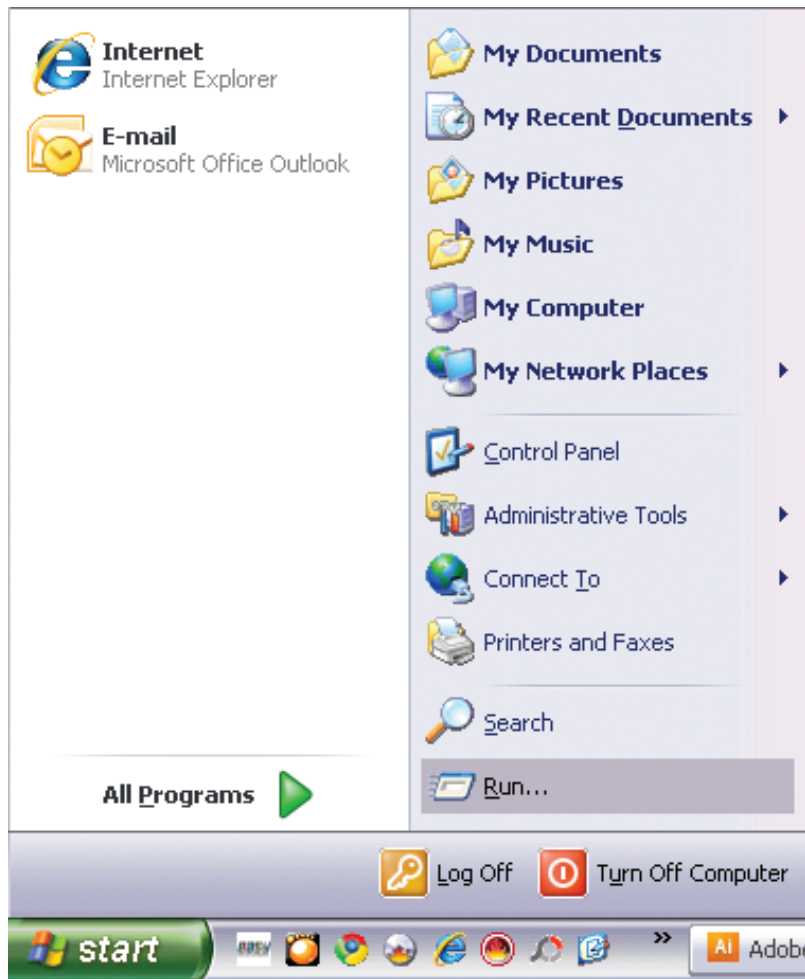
Internet
Internet Explorer

E-mail
Microsoft Office Outlook

All Programs

My Documents
My Recent Documents
My Pictures
My Music
My Computer
My Network Places

Control Panel
Administrative Tools
Connect To
Printers and Faxes

Search
Run...

Log Off
Turn Off Computer

start
»
Ai Adob